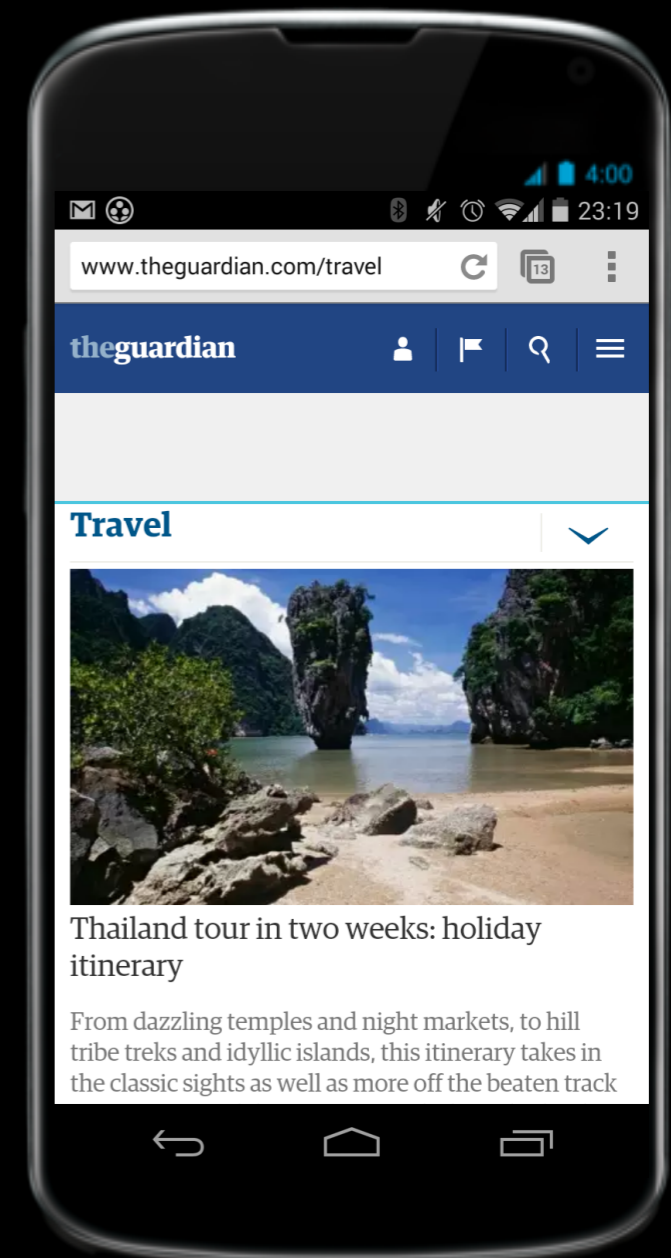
4:00

23:19

www.theguardian.com/travel

13

theguardian

Travel

Thailand tour in two weeks: holiday itinerary

From dazzling temples and night markets, to hill tribe treks and idyllic islands, this itinerary takes in the classic sights as well as more off the beaten track